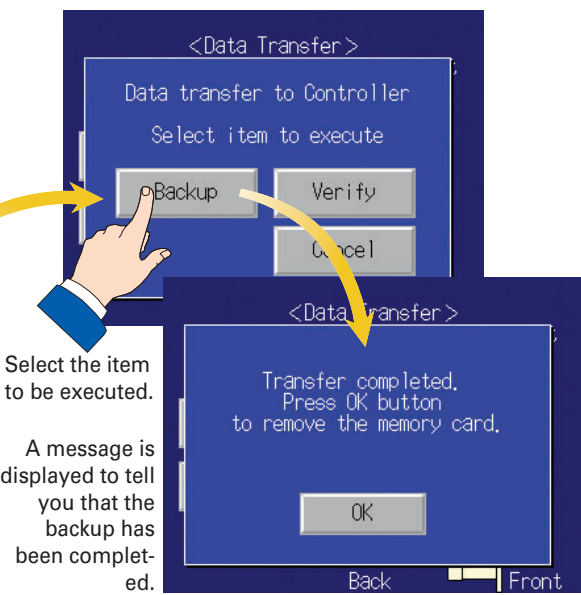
<Data Transfer>

Data transfer to Controller

Select item to execute

Backup

Verify

C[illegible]cel

<Data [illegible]ransfer>

Transfer completed.
Press OK button
to remove the memory card.

OK

Back

Front

Select the item to be executed.

A message is displayed to tell you that the backup has been completed.